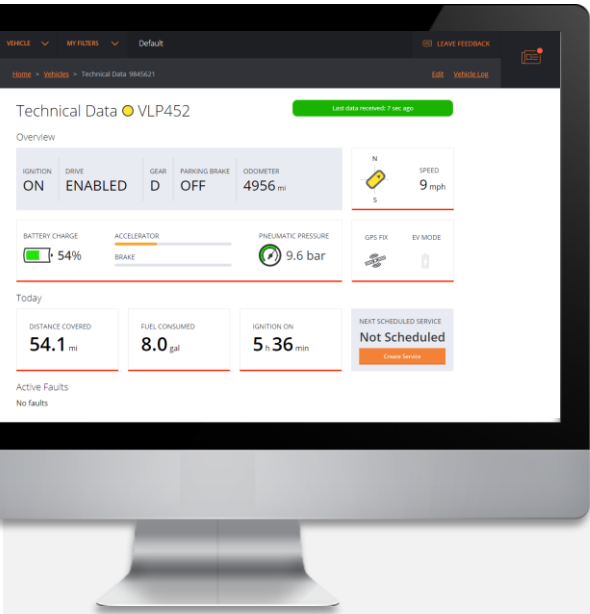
VEHICLE MY FILTERS Default

LEAVE FEEDBACK

Home > Vehicles > Technical Data 9845621

Edit Vehicle Log

Technical Data VLP452

Last data received: 7 sec ago

Overview

IGNITION ON

DRIVE ENABLED

GEAR D

PARKING BRAKE OFF

ODOMETER 4956 mi

N

S

SPEED 9 mph

BATTERY CHARGE 54%

ACCELERATOR

BRAKE

PNEUMATIC PRESSURE 9.6 bar

GPS FIX

EV MODE

Today

DISTANCE COVERED 54.1 mi

FUEL CONSUMED 8.0 gal

IGNITION ON 5 h 36 min

NEXT SCHEDULED SERVICE Not Scheduled

Create Service

Active Faults

No faults